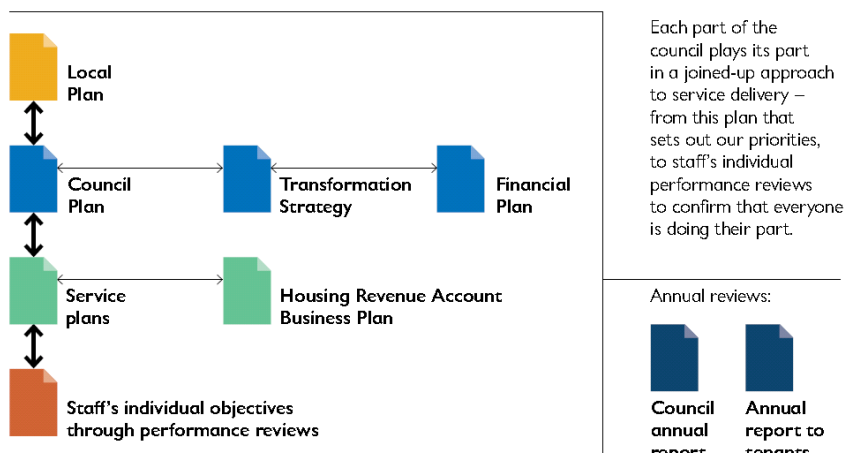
Local Plan

Council Plan

Transformation Strategy

Financial Plan

Service plans

Housing Revenue Account Business Plan

Staff's individual objectives through performance reviews

Each part of the council plays its part in a joined-up approach to service delivery – from this plan that sets out our priorities, to staff's individual performance reviews to confirm that everyone is doing their part.

Annual reviews:

Council annual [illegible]

Annual report to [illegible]